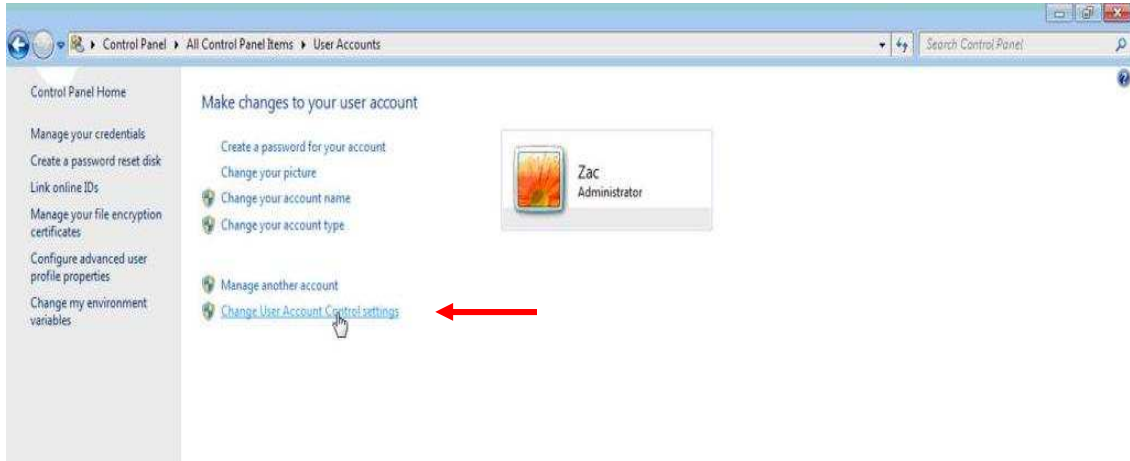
Control Panel ▸ All Control Panel Items ▸ User Accounts

Search Control Panel

Control Panel Home

Manage your credentials

Create a password reset disk

Link online IDs

Manage your file encryption certificates

Configure advanced user profile properties

Change my environment variables

Make changes to your user account

Create a password for your account

Change your picture

Change your account name

Change your account type

Manage another account

Change User Account Control settings

Zac

Administrator